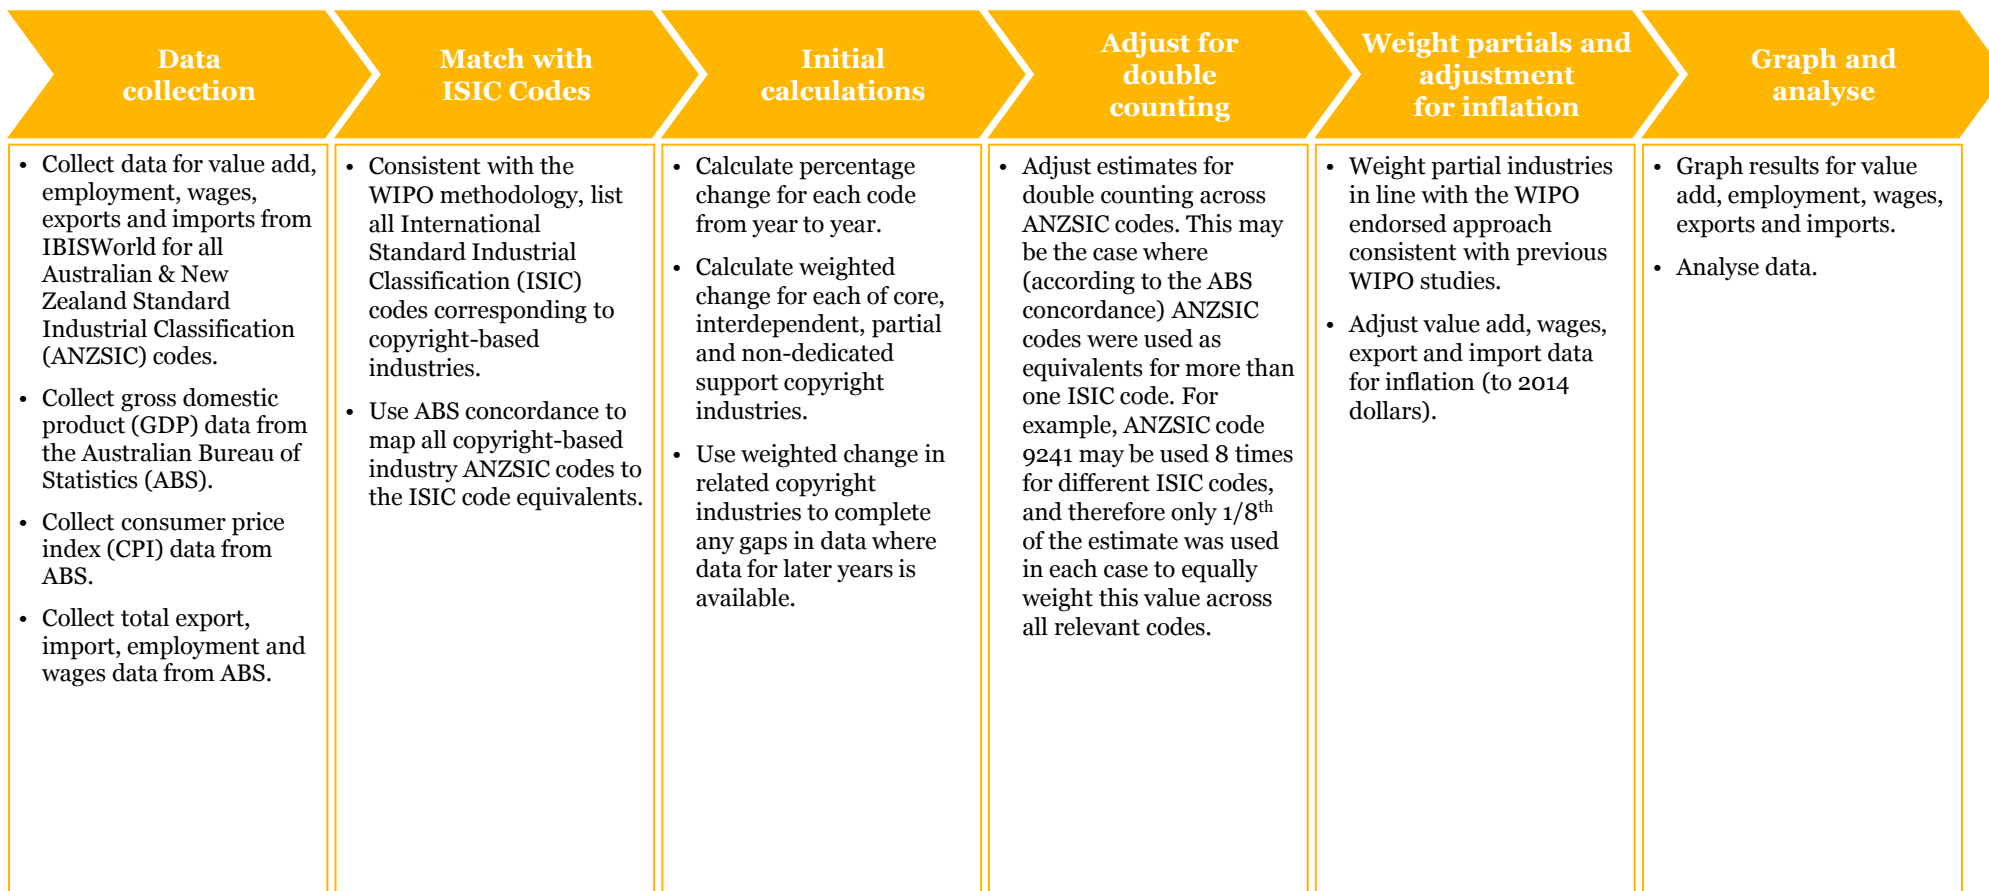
Data collection

- Collect data for value add, employment, wages, exports and imports from IBISWorld for all Australian & New Zealand Standard Industrial Classification (ANZSIC) codes.
- Collect gross domestic product (GDP) data from the Australian Bureau of Statistics (ABS).
- Collect consumer price index (CPI) data from ABS.
- Collect total export, import, employment and wages data from ABS.

Match with ISIC Codes

- Consistent with the WIPO methodology, list all International Standard Industrial Classification (ISIC) codes corresponding to copyright-based industries.
- Use ABS concordance to map all copyright-based industry ANZSIC codes to the ISIC code equivalents.

Initial calculations

- Calculate percentage change for each code from year to year.
- Calculate weighted change for each of core, interdependent, partial and non-dedicated support copyright industries.
- Use weighted change in related copyright industries to complete any gaps in data where data for later years is available.

Adjust for double counting

- Adjust estimates for double counting across ANZSIC codes. This may be the case where (according to the ABS concordance) ANZSIC codes were used as equivalents for more than one ISIC code. For example, ANZSIC code 9241 may be used 8 times for different ISIC codes, and therefore only 1/8$^{th}$ of the estimate was used in each case to equally weight this value across all relevant codes.

Weight partials and adjustment for inflation

- Weight partial industries in line with the WIPO endorsed approach consistent with previous WIPO studies.
- Adjust value add, wages, export and import data for inflation (to 2014 dollars).

Graph and analyse

- Graph results for value add, employment, wages, exports and imports.
- Analyse data.